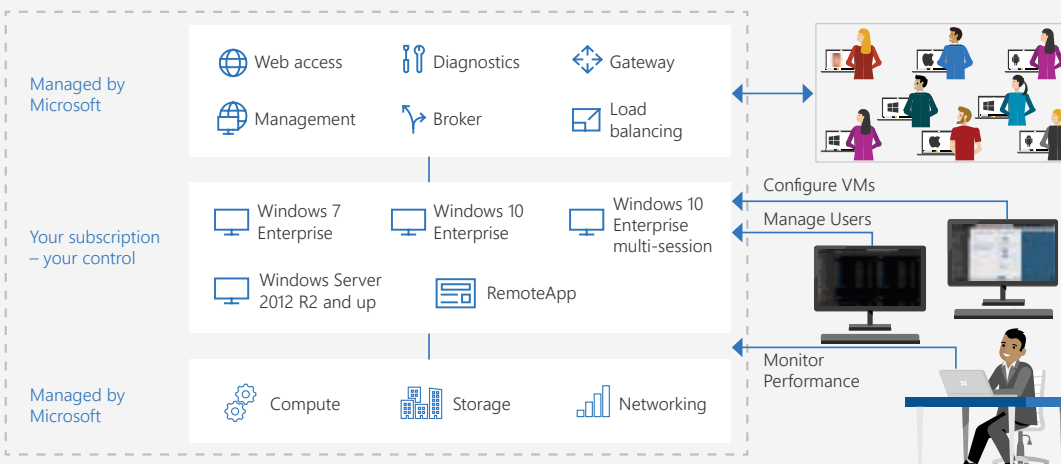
Managed by Microsoft

Web access
Diagnostics
Gateway
Management
Broker
Load balancing

Your subscription – your control

Windows 7 Enterprise
Windows 10 Enterprise
Windows 10 Enterprise multi-session
Windows Server 2012 R2 and up
RemoteApp

Managed by Microsoft

Compute
Storage
Networking

Configure VMs
Manage Users
Monitor Performance